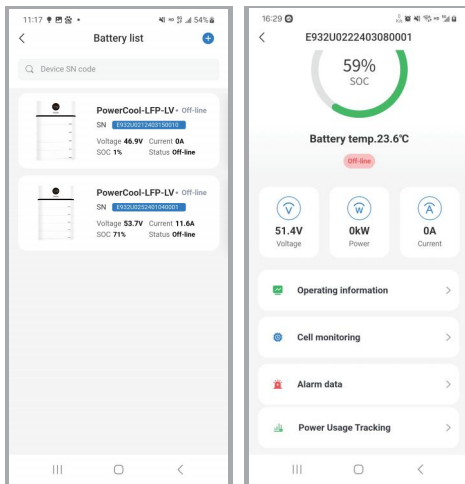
11:17 54%

Battery list

Device SN code

PowerCool-LFP-LV • Off-line
SN E932U0212403150010
Voltage 46.9V Current 0A
SOC 1% Status Off-line

PowerCool-LFP-LV • Off-line
SN E932U0252401040001
Voltage 53.7V Current 11.6A
SOC 71% Status Off-line

16:29

E932U0222403080001

59%
SOC

Battery temp.23.6℃

Off-line

51.4V
Voltage

0kW
Power

0A
Current

Operating information

Cell monitoring

Alarm data

Power Usage Tracking